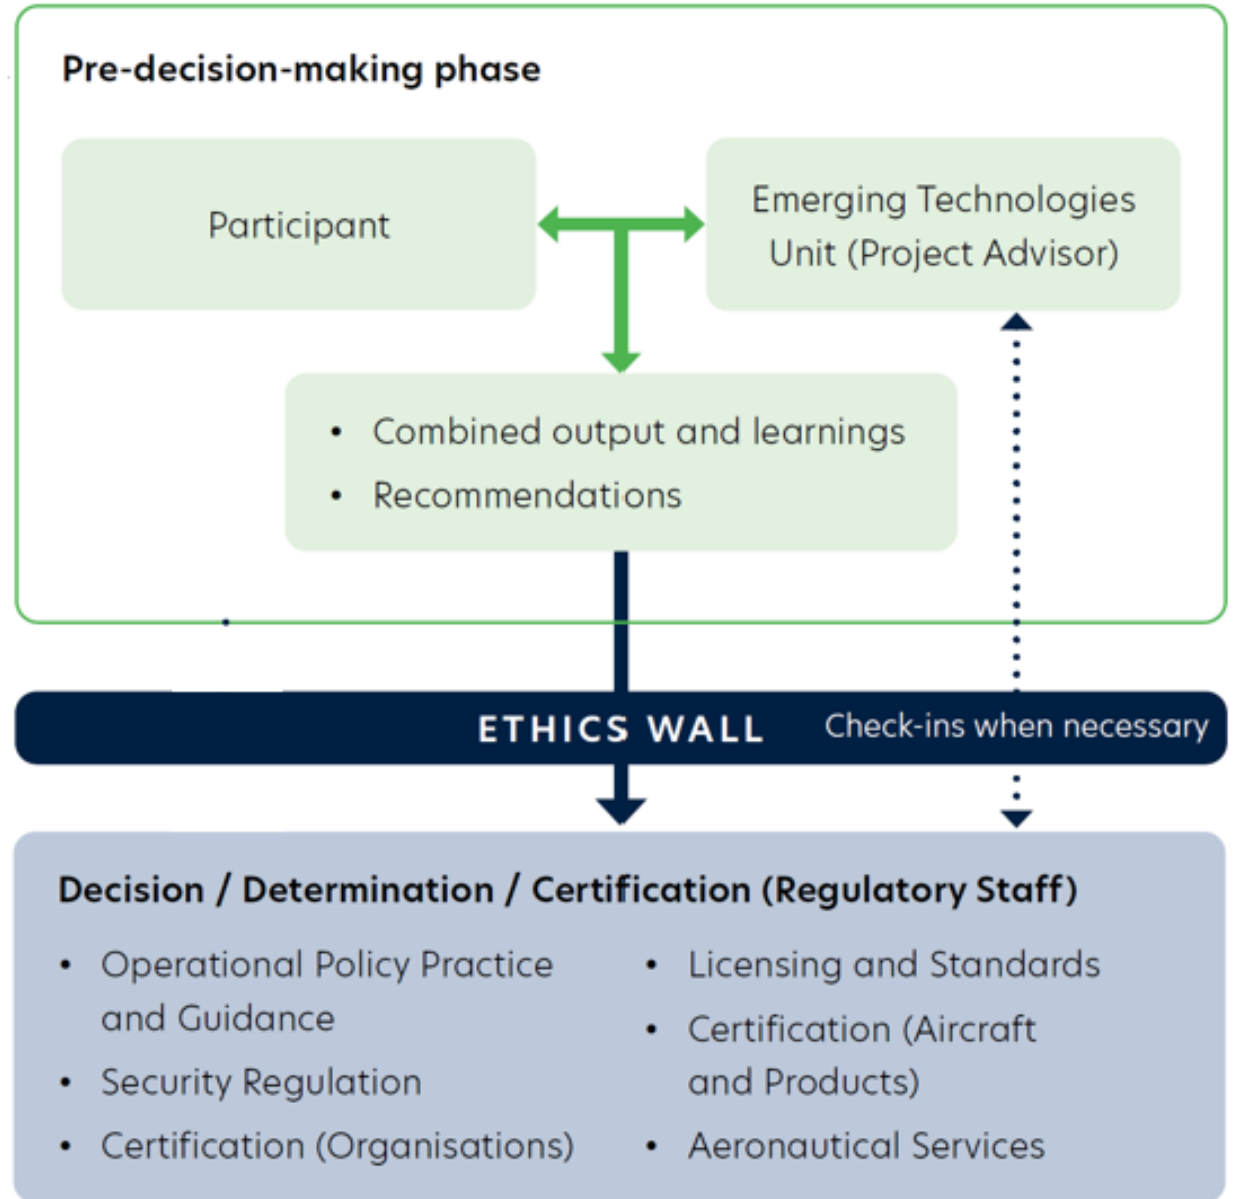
Pre-decision-making phase

Participant

Emerging Technologies Unit (Project Advisor)

- Combined output and learnings
- Recommendations

ETHICS WALL

Check-ins when necessary

Decision / Determination / Certification (Regulatory Staff)

- Operational Policy Practice and Guidance
- Security Regulation
- Certification (Organisations)

- Licensing and Standards
- Certification (Aircraft and Products)
- Aeronautical Services